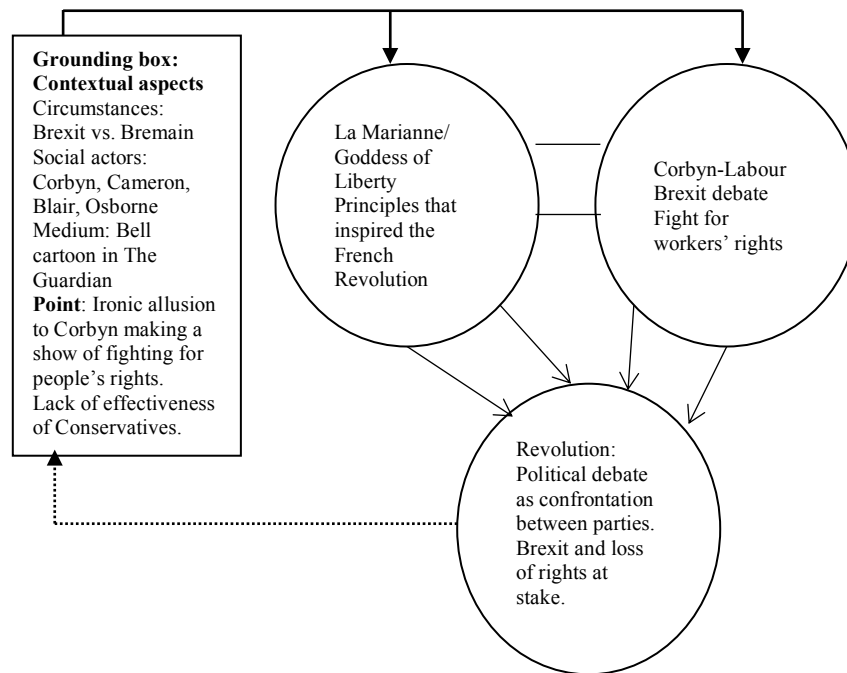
**Grounding box: Contextual aspects**
Circumstances: Brexit vs. Bremain
Social actors: Corbyn, Cameron, Blair, Osborne
Medium: Bell cartoon in The Guardian
**Point**: Ironic allusion to Corbyn making a show of fighting for people's rights. Lack of effectiveness of Conservatives.

La Marianne/ Goddess of Liberty
Principles that inspired the French Revolution

Corbyn-Labour Brexit debate
Fight for workers' rights

Revolution: Political debate as confrontation between parties. Brexit and loss of rights at stake.